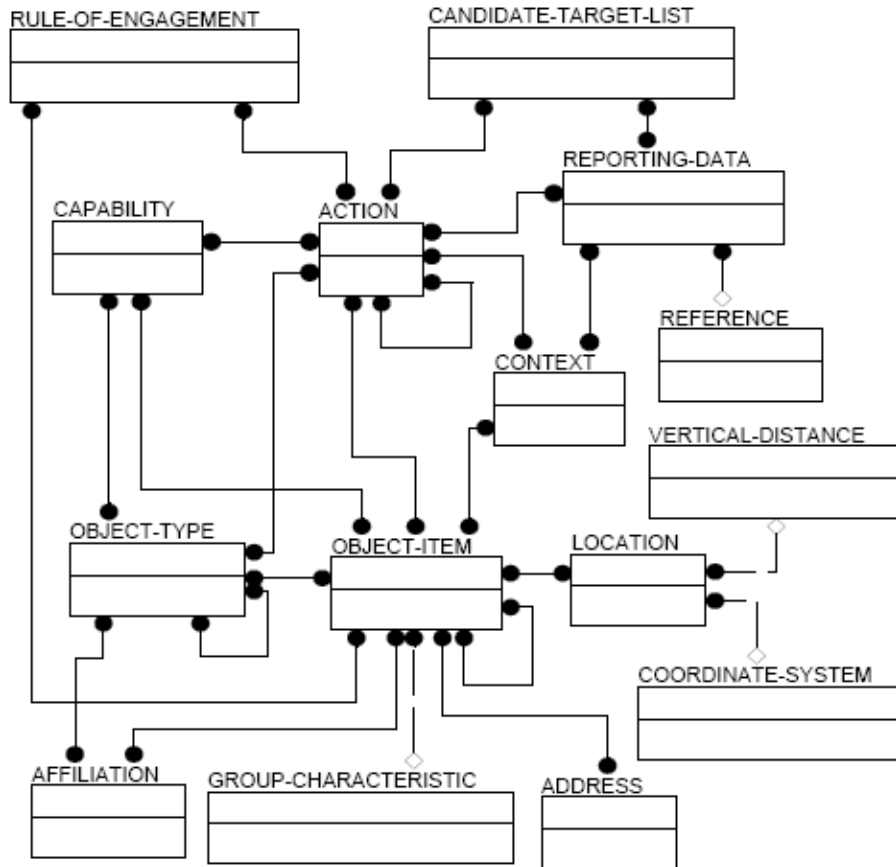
RULE-OF-ENGAGEMENT

CANDIDATE-TARGET-LIST

REPORTING-DATA

CAPABILITY

ACTION

REFERENCE

CONTEXT

VERTICAL-DISTANCE

OBJECT-TYPE

OBJECT-ITEM

LOCATION

COORDINATE-SYSTEM

AFFILIATION

GROUP-CHARACTERISTIC

ADDRESS